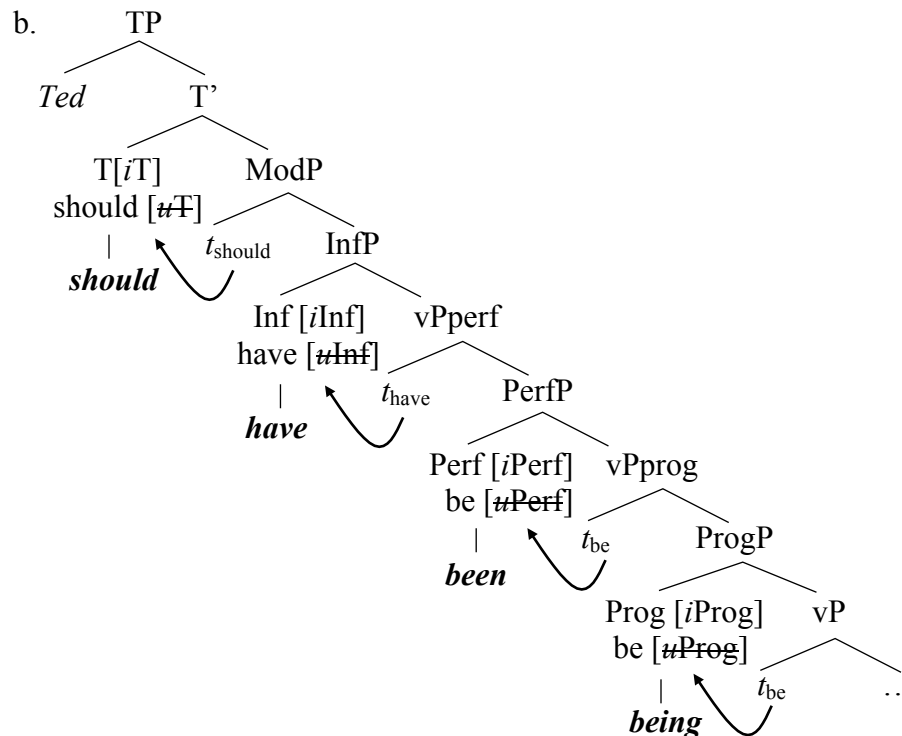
b. TP

*Ted* T'

T[*i*T] should [~~*u*T~~] | ***should***

ModP

$t_{\text{should}}$ InfP

Inf [*i*Inf] have [~~*u*Inf~~] | ***have***

vPperf

$t_{\text{have}}$ PerfP

Perf [*i*Perf] be [~~*u*Perf~~] | ***been***

vPprog

$t_{\text{be}}$ ProgP

Prog [*i*Prog] be [~~*u*Prog~~] | ***being***

vP

$t_{\text{be}}$ ..